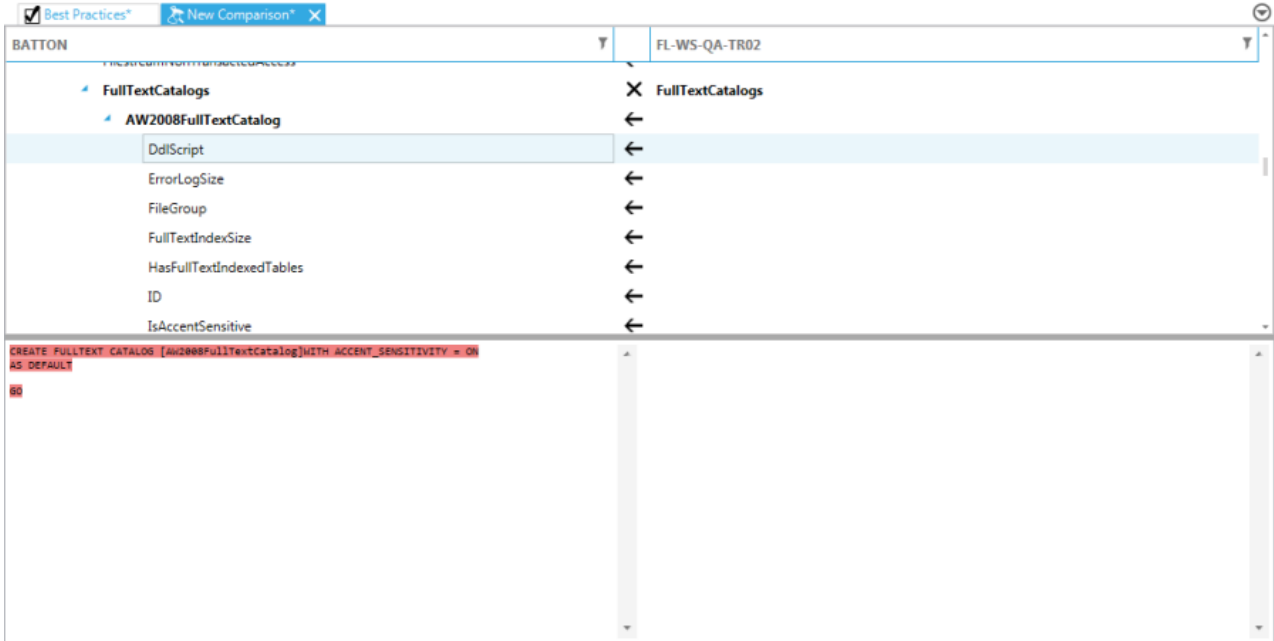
Best Practices*
New Comparison*

BATTON
FL-WS-QA-TR02

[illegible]
FullTextCatalogs
FullTextCatalogs
AW2008FullTextCatalog
DdlScript
ErrorLogSize
FileGroup
FullTextIndexSize
HasFullTextIndexedTables
ID
IsAccentSensitive

CREATE FULLTEXT CATALOG [AW2008FullTextCatalog]WITH ACCENT_SENSITIVITY = ON
AS DEFAULT

GO